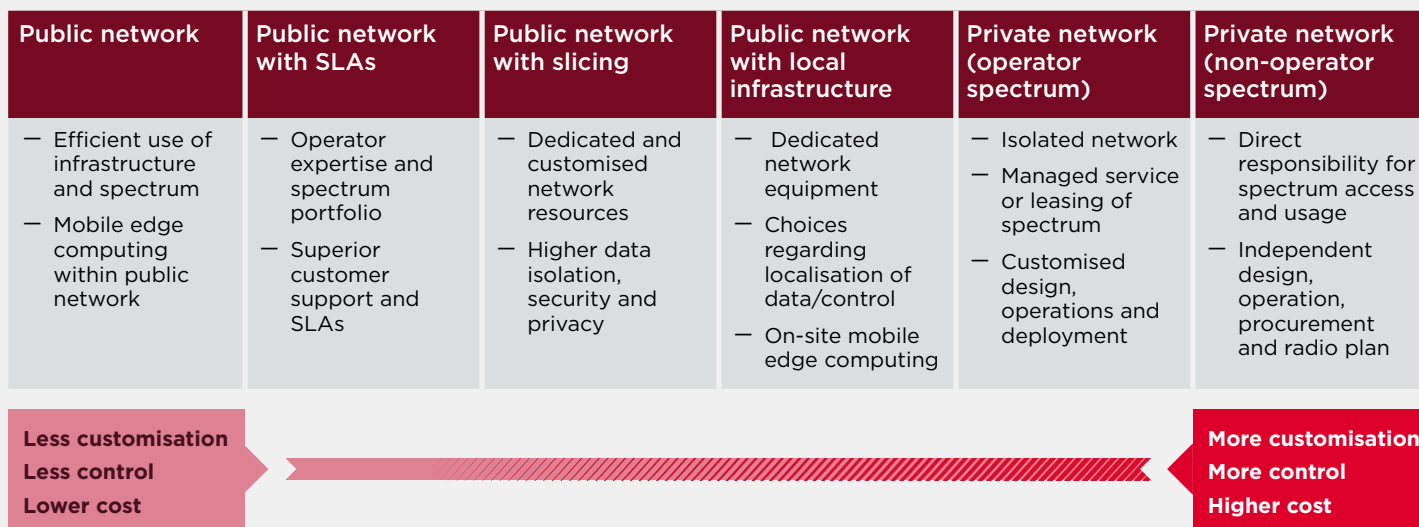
Public network

— Efficient use of infrastructure and spectrum
— Mobile edge computing within public network

Public network with SLAs

— Operator expertise and spectrum portfolio
— Superior customer support and SLAs

Public network with slicing

— Dedicated and customised network resources
— Higher data isolation, security and privacy

Public network with local infrastructure

— Dedicated network equipment
— Choices regarding localisation of data/control
— On-site mobile edge computing

Private network (operator spectrum)

— Isolated network
— Managed service or leasing of spectrum
— Customised design, operations and deployment

Private network (non-operator spectrum)

— Direct responsibility for spectrum access and usage
— Independent design, operation, procurement and radio plan

Less customisation
Less control
Lower cost

More customisation
More control
Higher cost